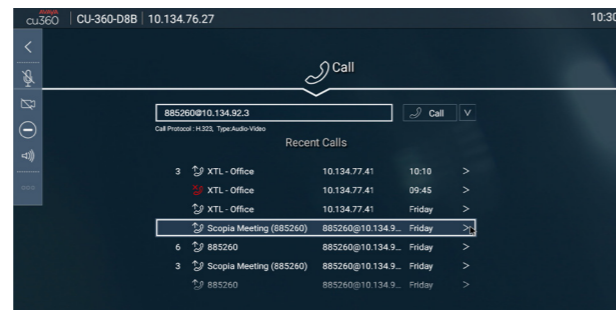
avaya cu360 | CU-360-D8B | 10.134.76.27

10:30

Call

885260@10.134.92.3

Call

V

Call Protocol : H.323, Type:Audio-Video

Recent Calls

| | | | | |
|---|---|---|---|---|
| 3 | XTL - Office | 10.134.77.41 | 10:10 | > |
| | XTL - Office | 10.134.77.41 | 09:45 | > |
| | XTL - Office | 10.134.77.41 | Friday | > |
| | Scopia Meeting (885260) | 885260@10.134.9... | Friday | > |
| 6 | 885260 | 885260@10.134.9... | Friday | > |
| 3 | Scopia Meeting (885260) | 885260@10.134.9... | Friday | > |
| | 885260 | 885260@10.134.9... | Friday | > |